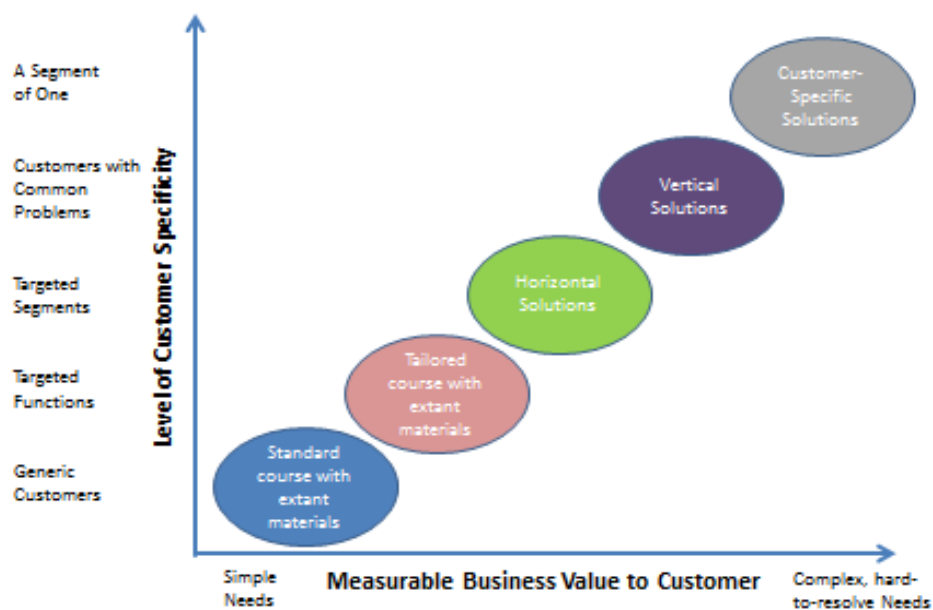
A Segment of One

Customers with Common Problems

Targeted Segments

Targeted Functions

Generic Customers

Level of Customer Specificity

Customer-Specific Solutions

Vertical Solutions

Horizontal Solutions

Tailored course with extant materials

Standard course with extant materials

Simple Needs

Measurable Business Value to Customer

Complex, hard-to-resolve Needs